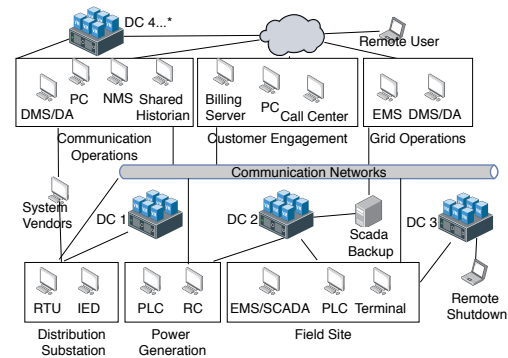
DC 4...*

Remote User

DMS/DA PC NMS Shared Historian

Communication Operations

Billing Server PC Call Center

Customer Engagement

EMS DMS/DA

Grid Operations

Communication Networks

System Vendors

DC 1

DC 2

Scada Backup

DC 3

RTU IED

Distribution Substation

PLC RC

Power Generation

EMS/SCADA PLC Terminal

Field Site

Remote Shutdown